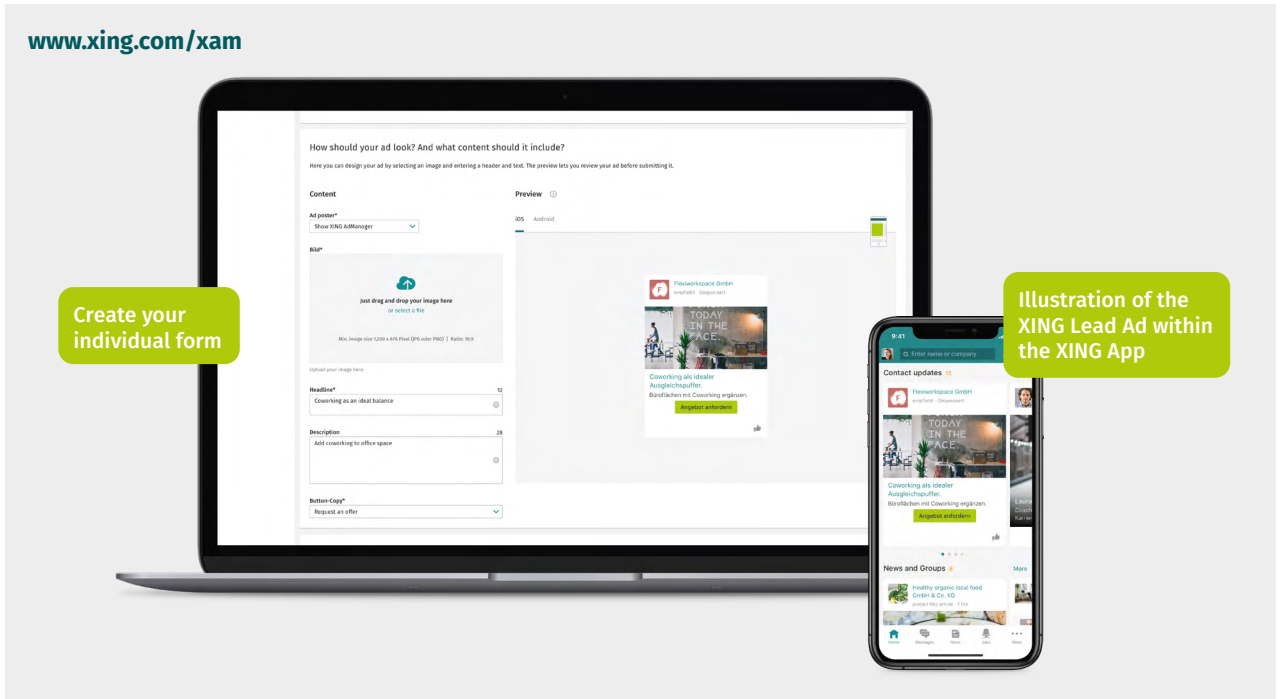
www.xing.com/xam

Create your individual form

How should your ad look? And what content should it include?

Here you can design your ad by selecting an image and entering a header and text. The preview lets you review your ad before submitting it.

Content

Ad poster*
Show XING AdManager

Bild*

Just drag and drop your image here
or select a file

Min. image size 1,200 x 676 Pixel (JPG oder PNG) | Ratio: 16:9

Upload your image here.

Headline* 12
Coworking as an ideal balance

Description 28
Add coworking to office space

Button-Copy*
Request an offer

Preview

iOS Android

Flexiworkspace GmbH
empfiehlt · Gesponsert

TODAY IN THE FACE.

Coworking als idealer Ausgleichspuffer.
Büroflächen mit Coworking ergänzen.
Angebot anfordern

Illustration of the XING Lead Ad within the XING App

9:41

Enter name or company

Contact updates 12

Flexiworkspace GmbH
empfiehlt · Gesponsert

TODAY IN THE FACE.

Coworking als idealer Ausgleichspuffer.
Büroflächen mit Coworking ergänzen.
Angebot anfordern

News and Groups More

Healthy organic local food GmbH & Co. KG
posted this article · 7 hrs

Home Messages News Jobs More